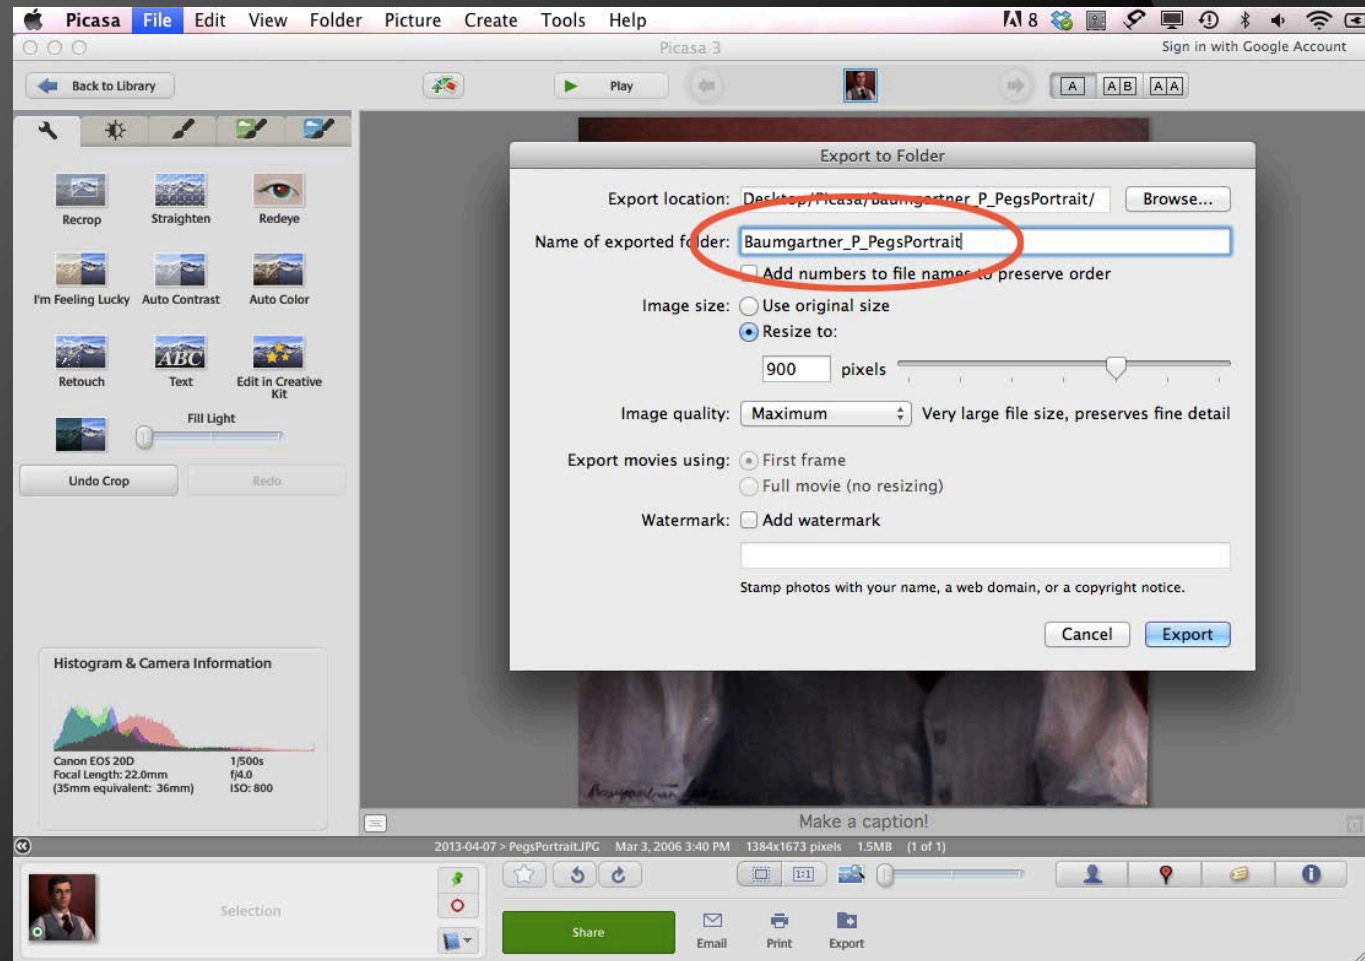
Picasa File Edit View Folder Picture Create Tools Help

8

Picasa 3

Sign in with Google Account

Back to Library

Play

A AB AA

Recrop Straighten Redeye

I'm Feeling Lucky Auto Contrast Auto Color

Retouch Text Edit in Creative Kit

Fill Light

Undo Crop Redo

Histogram & Camera Information

Canon EOS 20D
Focal Length: 22.0mm
(35mm equivalent: 36mm)

1/500s
f/4.0
ISO: 800

Export to Folder

Export location: Desktop/Picasa/Baumgartner_P_PegsPortrait/ Browse...

Name of exported folder: Baumgartner_P_PegsPortrait

Add numbers to file names to preserve order

Image size: Use original size

Resize to:

900 pixels

Image quality: Maximum Very large file size, preserves fine detail

Export movies using: First frame

Full movie (no resizing)

Watermark: Add watermark

Stamp photos with your name, a web domain, or a copyright notice.

Cancel Export

Make a caption!

2013-04-07 > PegsPortrait.JPG Mar 3, 2006 3:40 PM 1384x1673 pixels 1.5MB (1 of 1)

Selection

1:1

Share Email Print Export